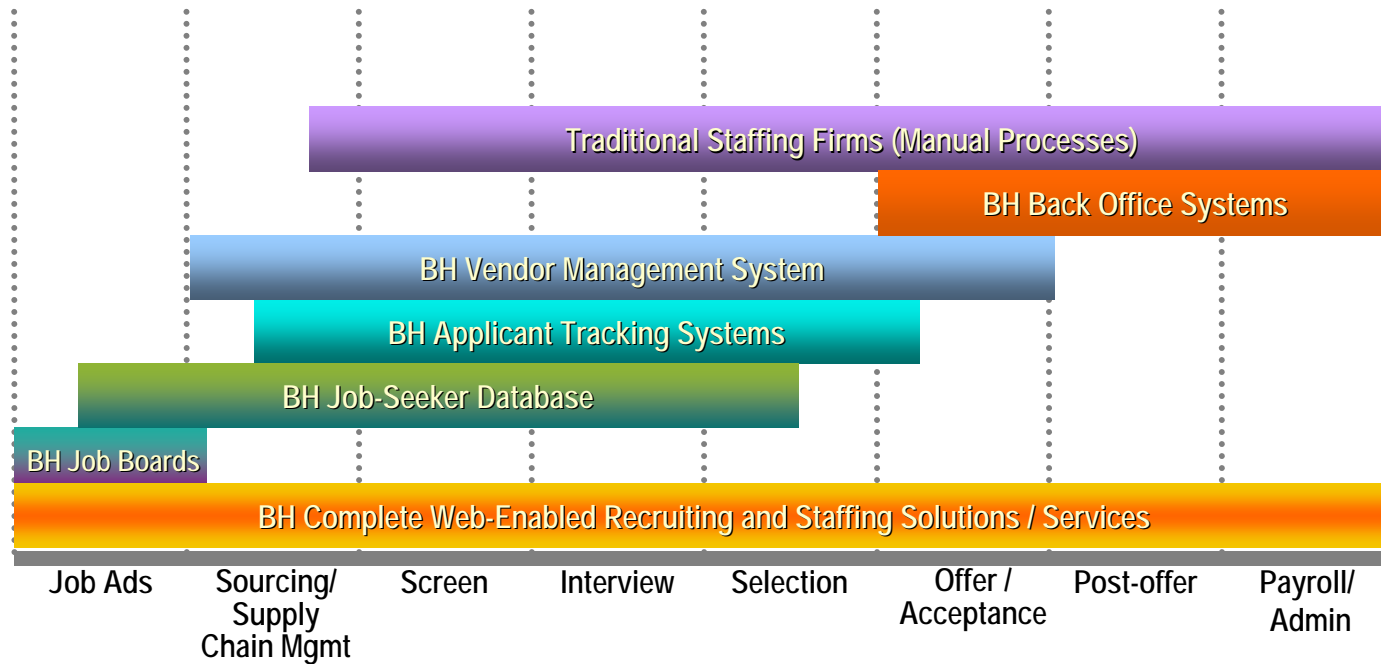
Traditional Staffing Firms (Manual Processes)

BH Back Office Systems

BH Vendor Management System

BH Applicant Tracking Systems

BH Job-Seeker Database

BH Job Boards

BH Complete Web-Enabled Recruiting and Staffing Solutions / Services

Job Ads

Sourcing/ Supply Chain Mgmt

Screen

Interview

Selection

Offer / Acceptance

Post-offer

Payroll/ Admin